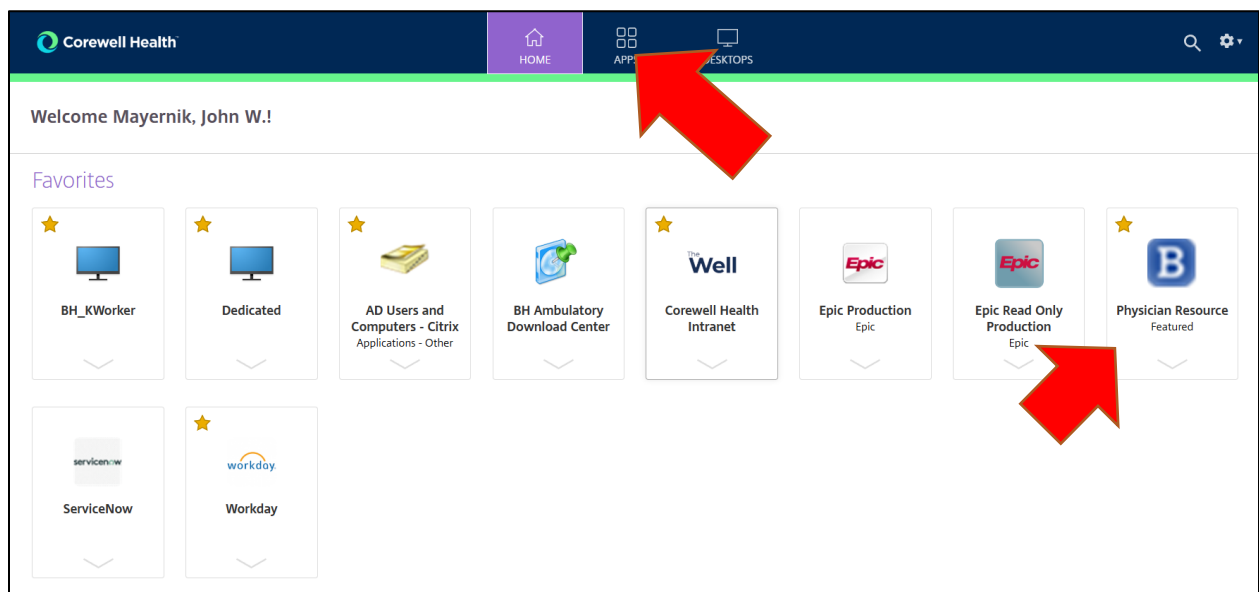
Corewell Health

HOME

APPS

DESKTOPS

Welcome Mayernik, John W.!

Favorites

BH_KWorker

Dedicated

AD Users and Computers - Citrix
Applications - Other

BH Ambulatory Download Center

The Well

Corewell Health Intranet

Epic

Epic Production
Epic

Epic

Epic Read Only Production
Epic

B

Physician Resource
Featured

servicenow

ServiceNow

workday.

Workday